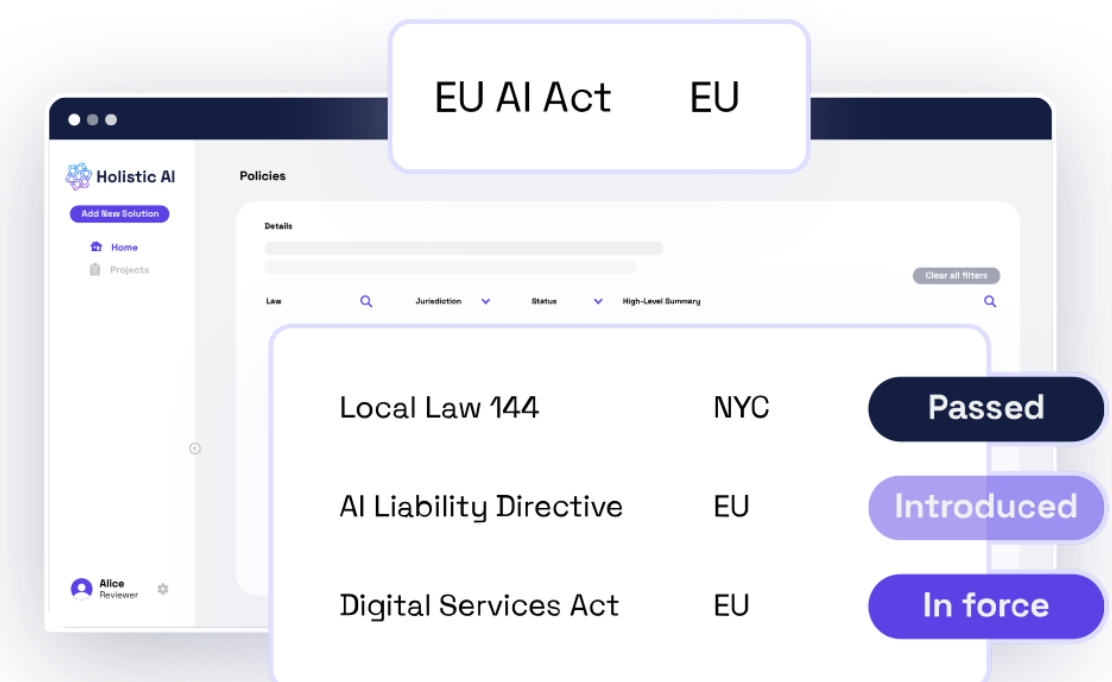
EU AI Act EU

Holistic AI

Add New Solution

Home

Projects

Policies

Details

Clear all filters

Law

Jurisdiction

Status

High-Level Summary

| | | |
|---|---|---|
| Local Law 144 | NYC | Passed |
| AI Liability Directive | EU | Introduced |
| Digital Services Act | EU | In force |

Alice
Reviewer